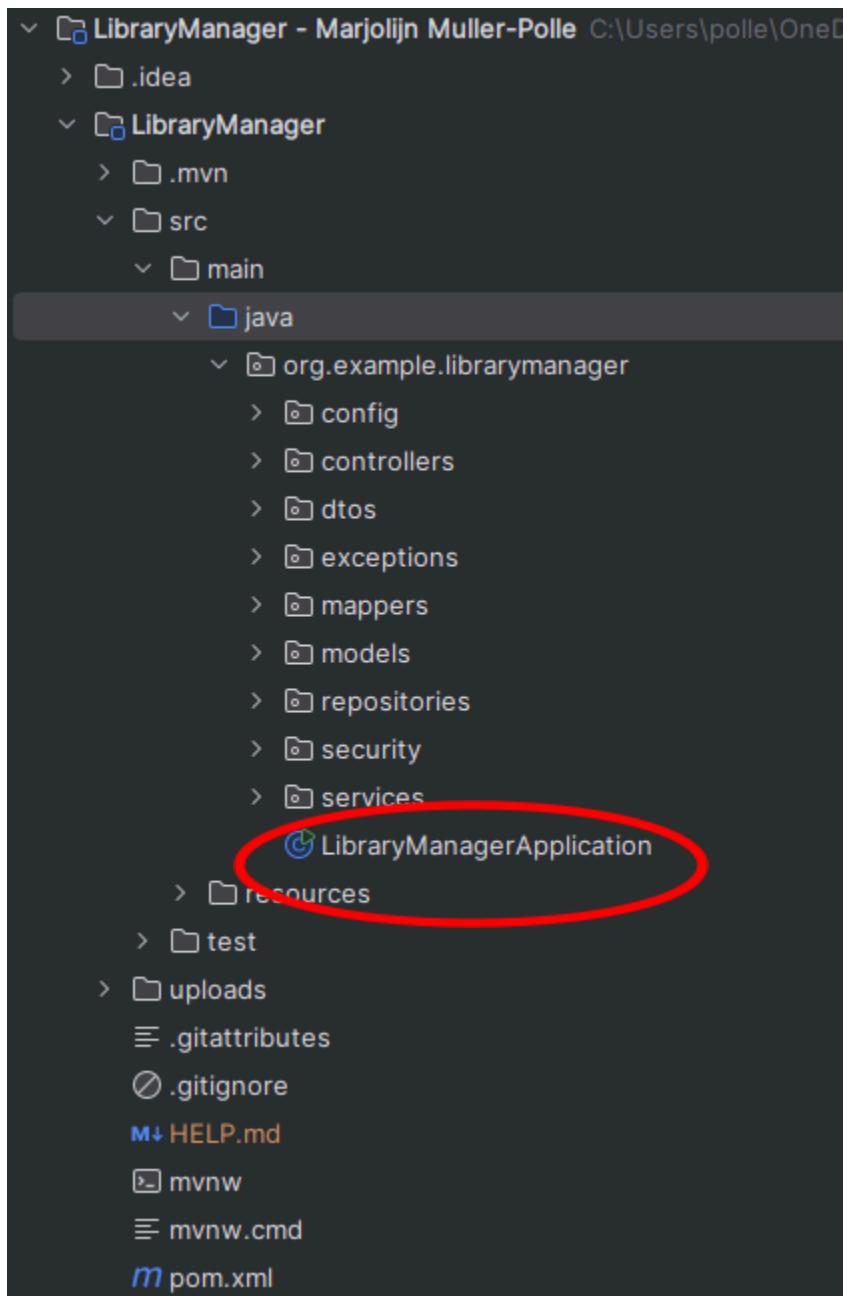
LibraryManager - Marjolijn Muller-Polle C:\Users\polle\OneD
.idea
LibraryManager
.mvn
src
main
java
org.example.librarymanager
config
controllers
dtos
exceptions
mappers
models
repositories
security
services
LibraryManagerApplication
resources
test
uploads
.gitattributes
.gitignore
M↓ HELP.md
mvnw
mvnw.cmd
m pom.xml